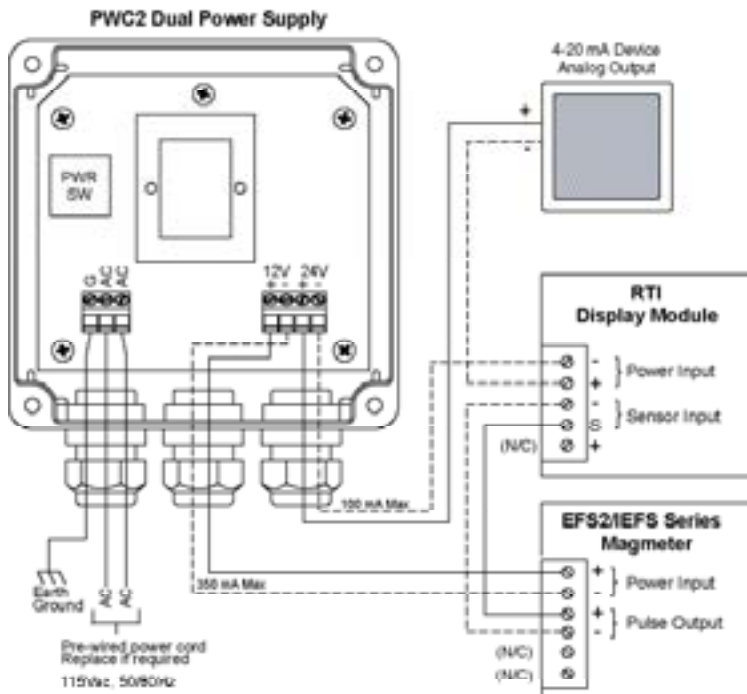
PWC2 Dual Power Supply

4-20 mA Device Analog Output

+

-

PWR SW

G AC AC

12V 24V

+ - + -

RTI Display Module

- + Power Input

- S Sensor Input

(N/C) +

100 mA Max

EFS2/IEFS Series Magmeter

+ - Power Input

+ - Pulse Output

(N/C)

(N/C)

350 mA Max

Earth Ground

AC AC

Pre-wired power cord Replace if required

115Vac, 50/60Hz